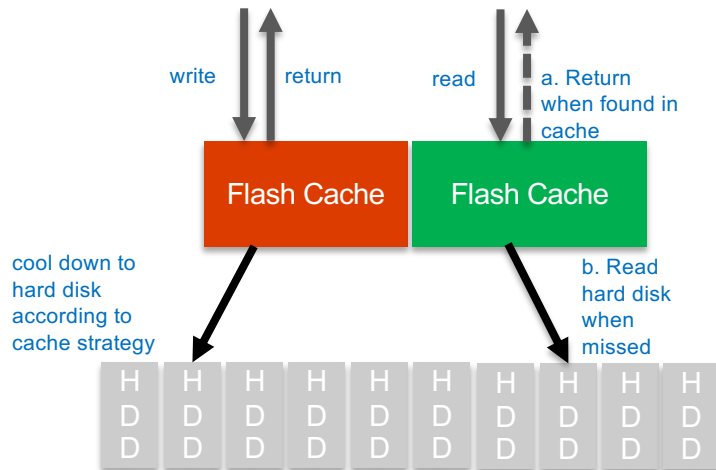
write

return

read

a. Return when found in cache

Flash Cache

Flash Cache

cool down to hard disk according to cache strategy

b. Read hard disk when missed

HDD HDD HDD HDD HDD HDD HDD HDD HDD HDD